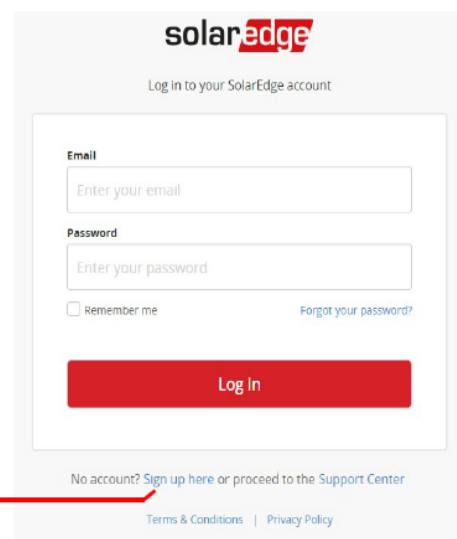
solaredge

Log in to your SolarEdge account

Email

Enter your email

Password

Enter your password

Remember me

Forgot your password?

Log In

No account? Sign up here or proceed to the Support Center

Terms & Conditions | Privacy Policy